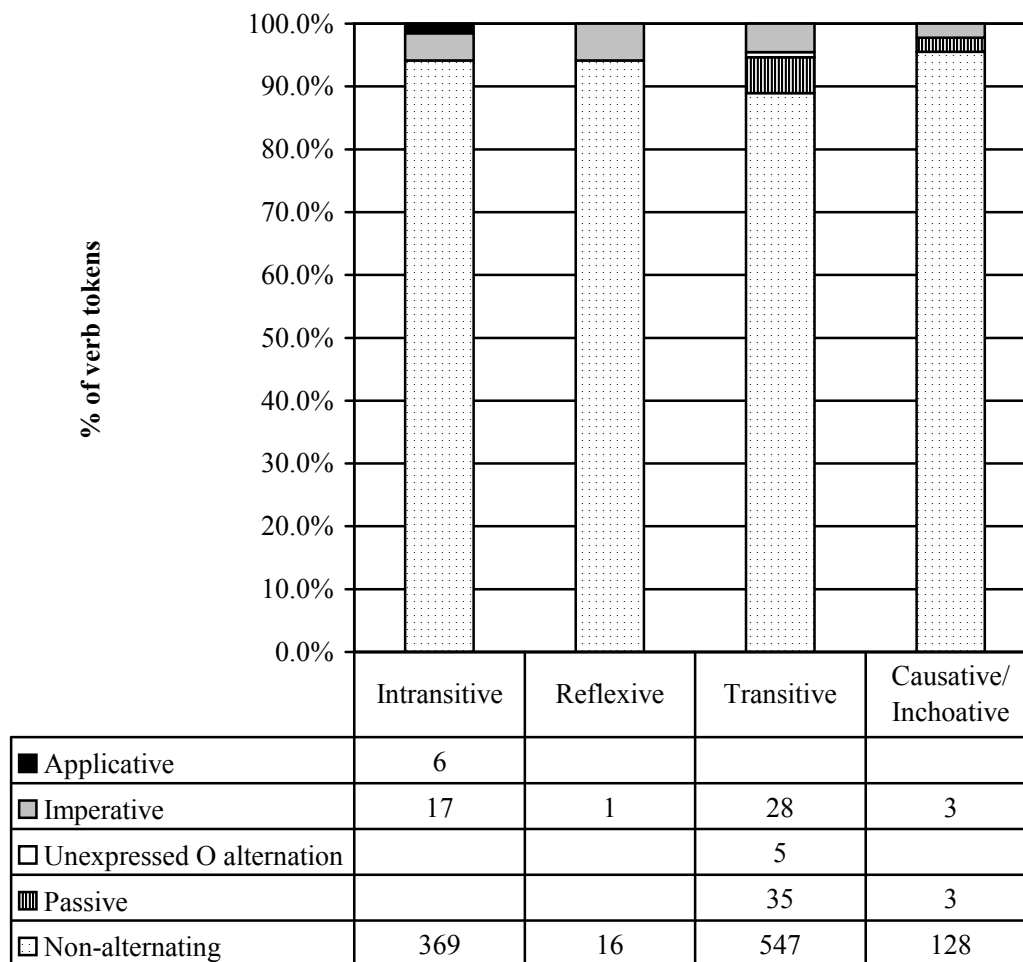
100.0%
90.0%
80.0%
70.0%
60.0%
50.0%
40.0%
30.0%
20.0%
10.0%
0.0%

% of verb tokens

| | Intransitive | Reflexive | Transitive | Causative/ Inchoative |
|---|---|---|---|---|
| Applicative | 6 | | | |
| Imperative | 17 | 1 | 28 | 3 |
| Unexpressed O alternation | | | 5 | |
| Passive | | | 35 | 3 |
| Non-alternating | 369 | 16 | 547 | 128 |